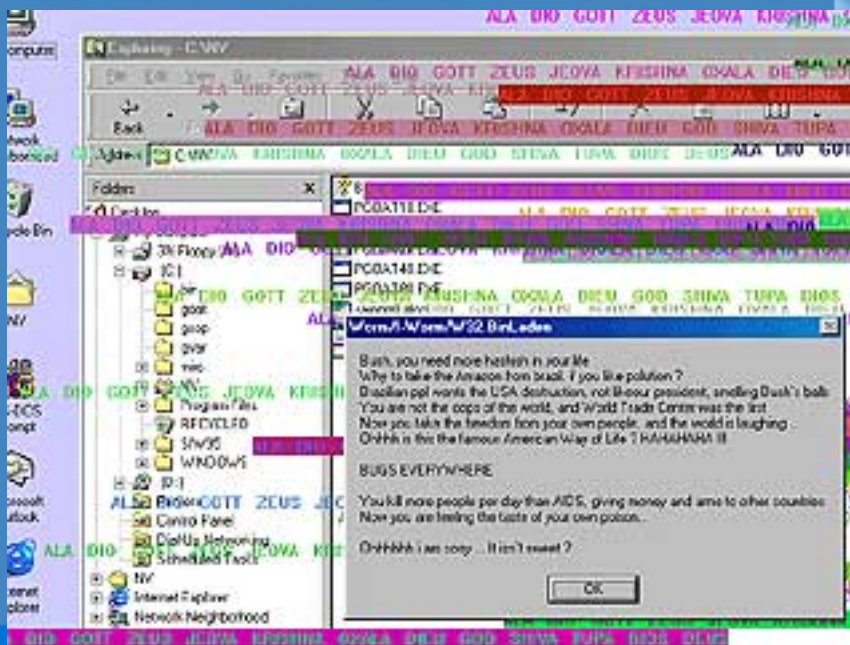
ALA DIO GOTT ZEUS JEOVA KRISHNA

Exploring - C:\NV

File Edit View Go Favorites ALA DIO GOTT ZEUS JEOVA KRISHNA OXALA DIEU GOD

ALA DIO GOTT ZEUS JEOVA KRISHNA

Back

ALA DIO GOTT ZEUS JEOVA KRISHNA OXALA DIEU GOD SHIVA TUPA

Address C:\NV OVA KRISHNA OXALA DIEU GOD SHIVA TUPA DIOS DEUS ALA DIO GOTT

Folders

PC0A110.EXE

ALA DIO GOTT ZEUS JEOVA

3½ Floppy (A:) ALA DIO

(C:)

PC0A140.EXE

bin ALA DIO GOTT ZEUS JEOVA KRISHNA OXALA DIEU GOD SHIVA TUPA DIOS

gost

gsop

gvar

misc

ALA DIO GOTT ZEUS JEOVA KRISHNA

Program Files

RECYCLED

SIWS6

WINDOWS

(D:)

ALA Printers GOTT ZEUS JE

Control Panel

Dial-Up Networking

ALA DIO Scheduled Tasks JEOVA KR

NV

Internet Explorer

Network Neighborhood

Worm/I-Worm/W32.BinLaden

Bush, you need more hesitesh in your life
Why to take the Amazon from brazil, if you like polution ?
Brazilian ppl wants the USA destruction, not like our president, smelling Bush´s balls
You are not the cops of the world, and World Trade Center was the first
Now you takin the freedom from your own people, and the world is laughing...
Ohhhh is this the famous American Way of Life ? HAHAHAHA !!!

BUGS EVERYWHERE

You kill more people per day than AIDS, giving money and arms to other countries
Now you are feeling the taste of your own poison...

Ohhhhhh i am sorry ... It isn't sweet ?

OK

ALA DIO GOTT ZEUS JEOVA KRISHNA OXALA DIEU GOD SHIVA TUPA DIOS DEUS